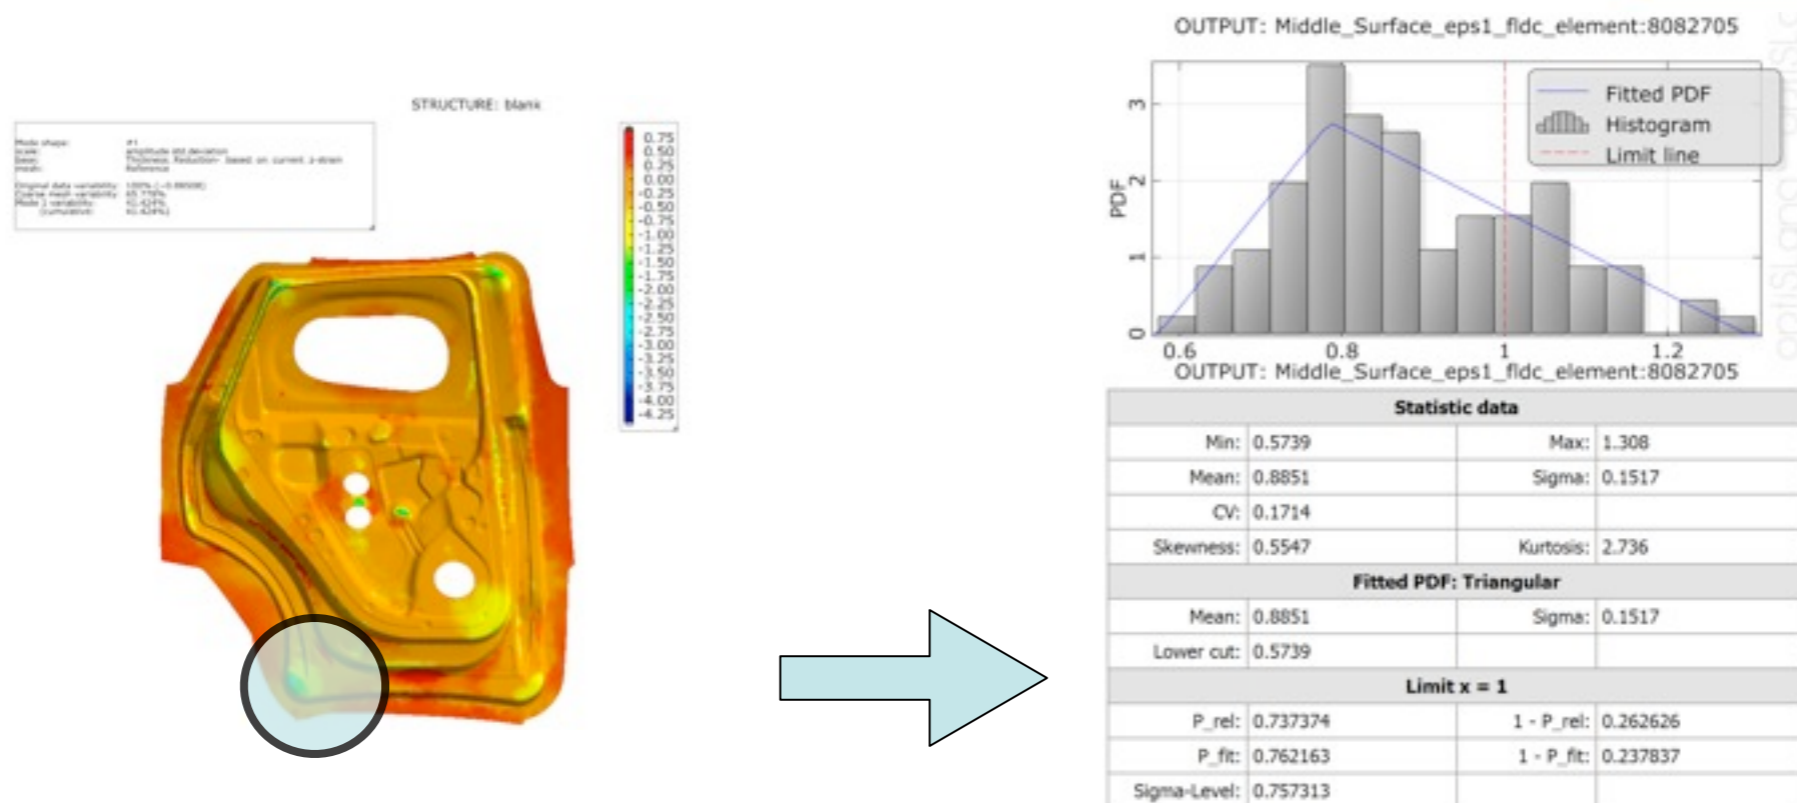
STRUCTURE: blank

Mode shape: #1
Scale: amplitude std deviation
Base: Thickness Reduction based on current z-strain
mesh: Reference

Original data variability: 100% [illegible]
Coarse mesh variability: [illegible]
Mode 1 variability: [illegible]
(cumulative): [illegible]

0.75
0.50
0.25
0.00
-0.25
-0.50
-0.75
-1.00
-1.25
-1.50
-1.75
-2.00
-2.25
-2.50
-2.75
-3.00
-3.25
-3.50
-3.75
-4.00
-4.25

OUTPUT: Middle_Surface_eps1_fldc_element:8082705

Fitted PDF
Histogram
Limit line

PDF
0
1
2
3
0.6
0.8
1
1.2

OUTPUT: Middle_Surface_eps1_fldc_element:8082705

| Statistic data | | | |
|---|---|---|---|
| Min: | 0.5739 | Max: | 1.308 |
| Mean: | 0.8851 | Sigma: | 0.1517 |
| CV: | 0.1714 | | |
| Skewness: | 0.5547 | Kurtosis: | 2.736 |
| **Fitted PDF: Triangular** | | | |
| Mean: | 0.8851 | Sigma: | 0.1517 |
| Lower cut: | 0.5739 | | |
| **Limit x = 1** | | | |
| P_rel: | 0.737374 | 1 - P_rel: | 0.262626 |
| P_fit: | 0.762163 | 1 - P_fit: | 0.237837 |
| Sigma-Level: | 0.757313 | | |

optiSLang